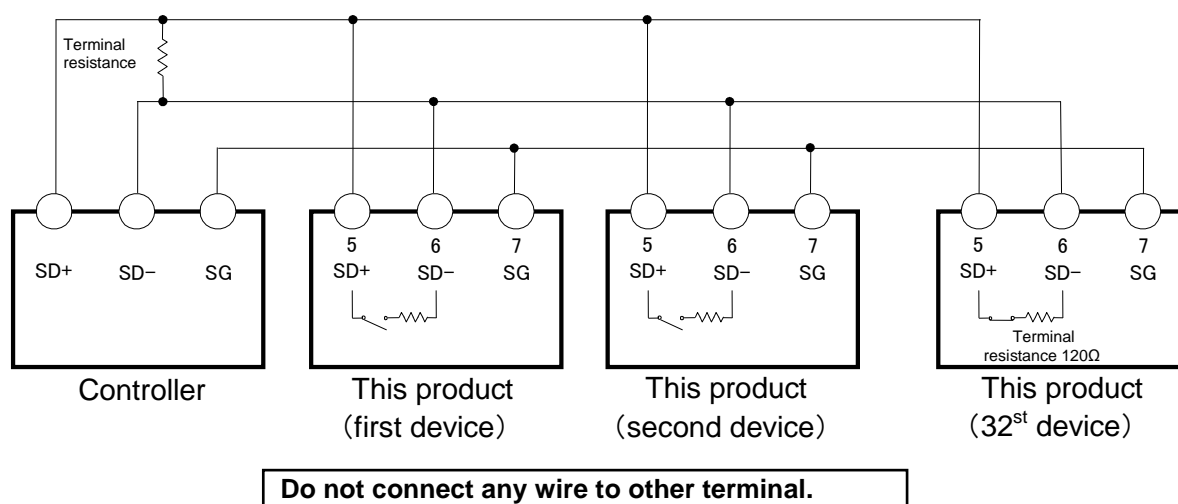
Terminal resistance

SD+ SD− SG

Controller

5 SD+ 6 SD− 7 SG

This product (first device)

5 SD+ 6 SD− 7 SG

This product (second device)

5 SD+ 6 SD− 7 SG

Terminal resistance 120Ω

This product ($32^{st}$ device)

Do not connect any wire to other terminal.